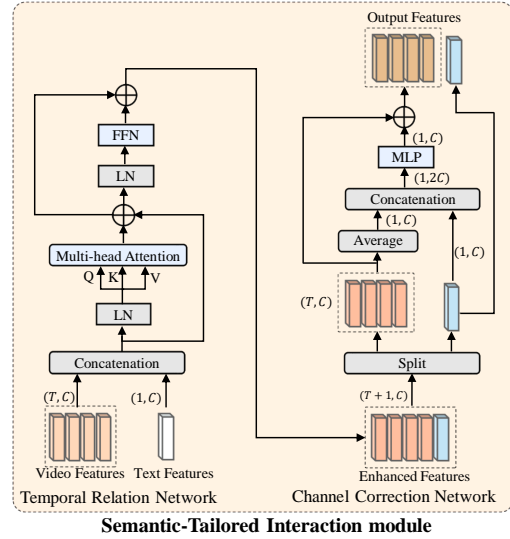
Output Features

$(1, C)$

MLP

$(1, 2C)$

Concatenation

$(1, C)$

Average

$(1, C)$

$(T, C)$

Split

$(T + 1, C)$

Enhanced Features

Channel Correction Network

FFN

LN

Multi-head Attention

Q K V

LN

Concatenation

$(T, C)$

$(1, C)$

Video Features

Text Features

Temporal Relation Network

Semantic-Tailored Interaction module